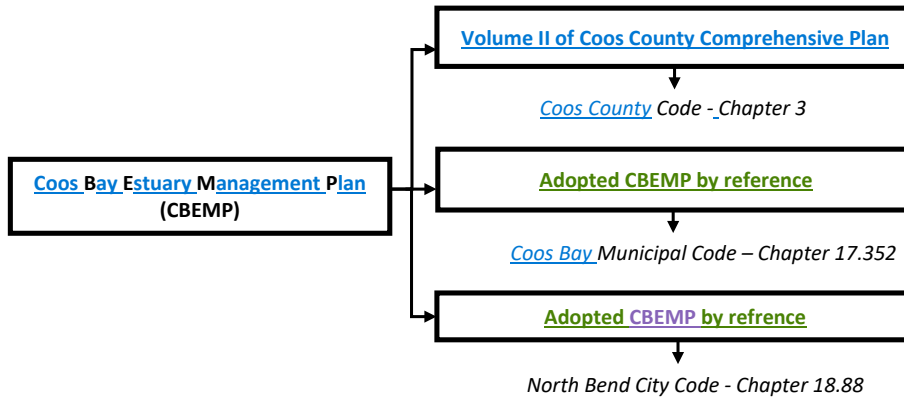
Coos Bay Estuary Management Plan (CBEMP)

Volume II of Coos County Comprehensive Plan

Coos County Code - Chapter 3

Adopted CBEMP by reference

Coos Bay Municipal Code – Chapter 17.352

Adopted CBEMP by refrence

North Bend City Code - Chapter 18.88